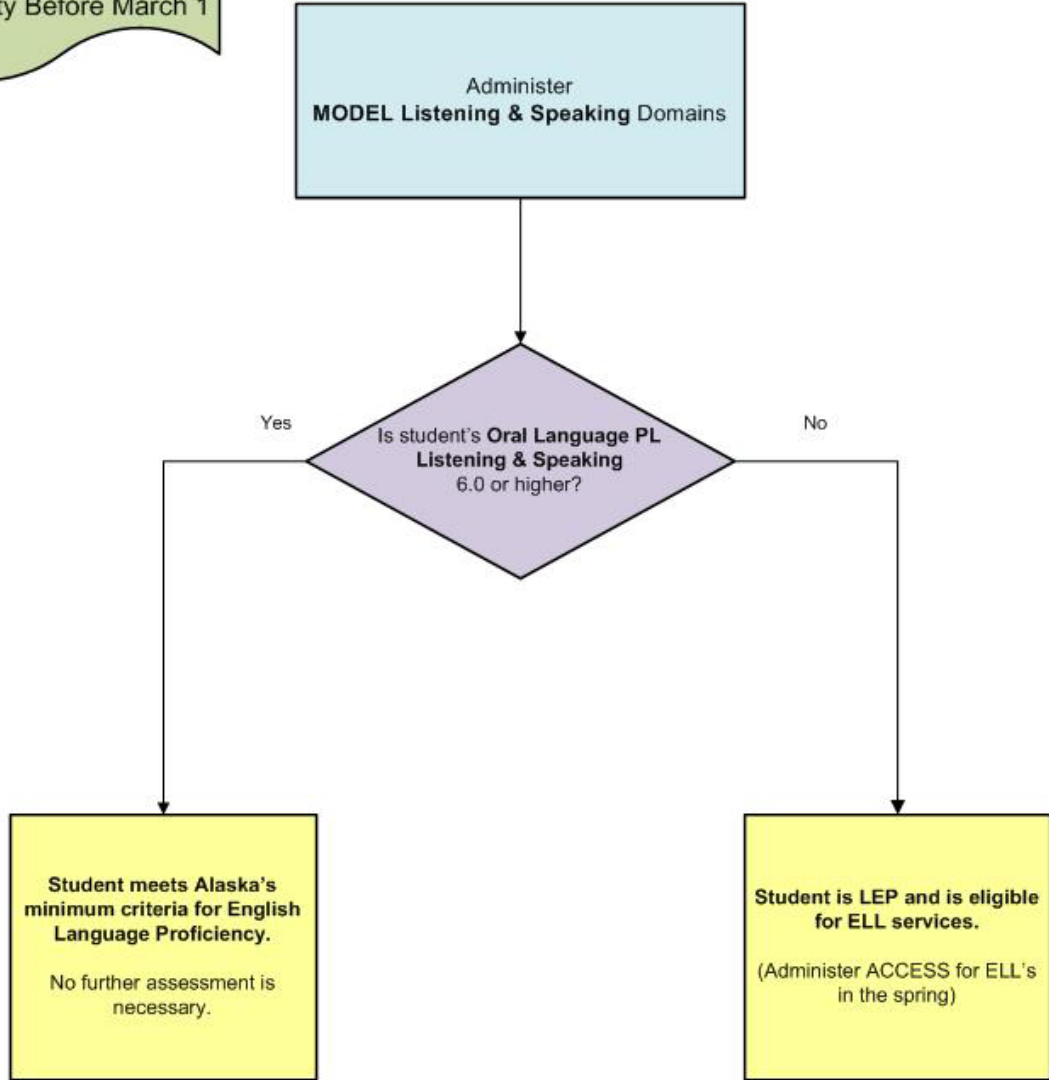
ty Before March 1

Administer
**MODEL Listening & Speaking** Domains

Yes

Is student's **Oral Language PL Listening & Speaking** 6.0 or higher?

No

**Student meets Alaska's minimum criteria for English Language Proficiency.**

No further assessment is necessary.

**Student is LEP and is eligible for ELL services.**

(Administer ACCESS for ELL's in the spring)